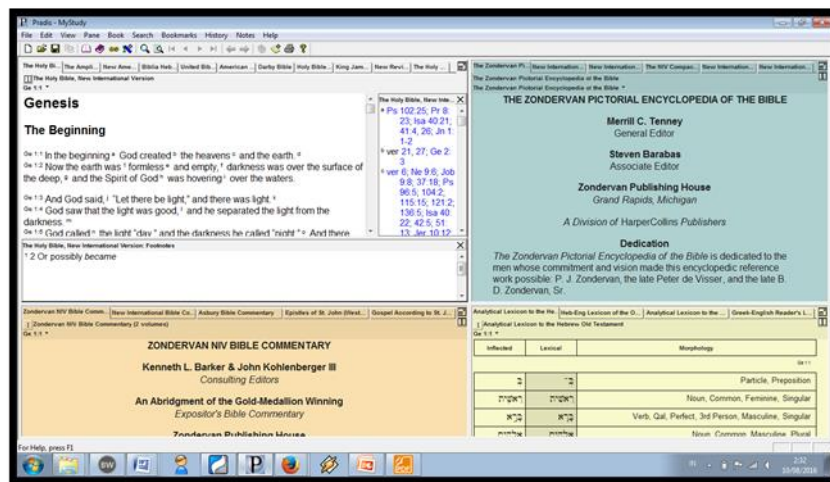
Pradis - MyStudy

File Edit View Pane Book Search Bookmarks History Notes Help

The Holy Bi... | The Ampli... | New Ame... | Biblia Heb... | United Bib... | American ... | Darby Bible | Holy Bible... | King Jam... | New Revi... | The Holy ...

The Holy Bible, New International Version

Ge 1:1

Genesis

The Beginning

Ge 1:1 In the beginning God created the heavens and the earth.

Ge 1:2 Now the earth was formless and empty, darkness was over the surface of the deep, and the Spirit of God was hovering over the waters.

Ge 1:3 And God said, "Let there be light," and there was light.

Ge 1:4 God saw that the light was good, and he separated the light from the darkness.

Ge 1:5 God called the light "day," and the darkness he called "night." And there

The Holy Bible, New Inte...

Ps 102:25; Pr 8:23; Isa 40:21; 41:4, 26; Jn 1:1-2

ver 21, 27; Ge 2:3

ver 6; Ne 9:6; Job 9:8; 37:18; Ps 96:5; 104:2; 115:15; 121:2; 136:5; Isa 40:22; 42:5; 51:13; Jer 10:12

The Holy Bible, New International Version: Footnotes

1 2 Or possibly became

The Zondervan Pi... | New Internation... | New Internation... | The NIV Compac... | New Internation... | New Internation...

The Zondervan Pictorial Encyclopedia of the Bible

The Zondervan Pictorial Encyclopedia of the Bible

THE ZONDERVAN PICTORIAL ENCYCLOPEDIA OF THE BIBLE

Merrill C. Tenney
General Editor

Steven Barabas
Associate Editor

Zondervan Publishing House
Grand Rapids, Michigan

A Division of HarperCollins Publishers

Dedication

The Zondervan Pictorial Encyclopedia of the Bible is dedicated to the men whose commitment and vision made this encyclopedic reference work possible: P. J. Zondervan, the late Peter de Visser, and the late B. D. Zondervan, Sr.

Zondervan NIV Bible Comm... | New International Bible Co... | Asbury Bible Commentary | Epistles of St. John (West... | Gospel According to St. J...

Zondervan NIV Bible Commentary (2 volumes)

Ge 1:1

ZONDERVAN NIV BIBLE COMMENTARY

Kenneth L. Barker & John Kohlenberger III
Consulting Editors

An Abridgment of the Gold-Medallion Winning
Expositor's Bible Commentary

Zondervan Publishing House

Analytical Lexicon to the He... | Heb-Eng Lexicon of the O... | Analytical Lexicon to the ... | Greek-English Reader's L...

Analytical Lexicon to the Hebrew Old Testament

Ge 1:1

| Inflected | Lexical | Morphology |
|---|---|---|
| | | Ge 1:1 |
| בְּ | בְּ | Particle, Preposition |
| רֵאשִׁית | רֵאשִׁית | Noun, Common, Feminine, Singular |
| בָּרָא | בָּרָא | Verb, Qal, Perfect, 3rd Person, Masculine, Singular |
| אֱלֹהִים | אֱלֹהִים | Noun, Common, Masculine, Plural |

For Help, press F1

2:32
10/08/2016